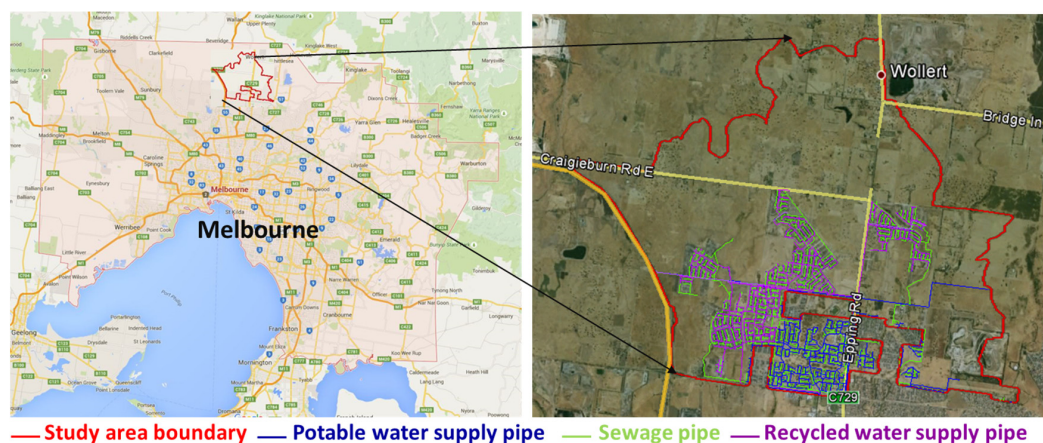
Macedon
Kinglake National Park
Gisborne
Clarkfield
Beveridge
Kinglake West
Kinglake
Toolangi
Marysville
Sunbury
Toolern Vale
Dixons Creek
Yarra Glen
Healesville
Melton
Caroline Springs
Eynesbury
Melbourne
St Kilda
Werribee
Point Cook
Melbourne
Lilydale
Warburton
Emerald
Frankston
Cranbourne
Mornington
Geelong
Drysdale
Queenscliff
Rosebud
Koo Wee Rup
Lang Lang
Wollert
Bridge In
Craigieburn Rd E
Epping Rd
C729
— Study area boundary — Potable water supply pipe — Sewage pipe — Recycled water supply pipe